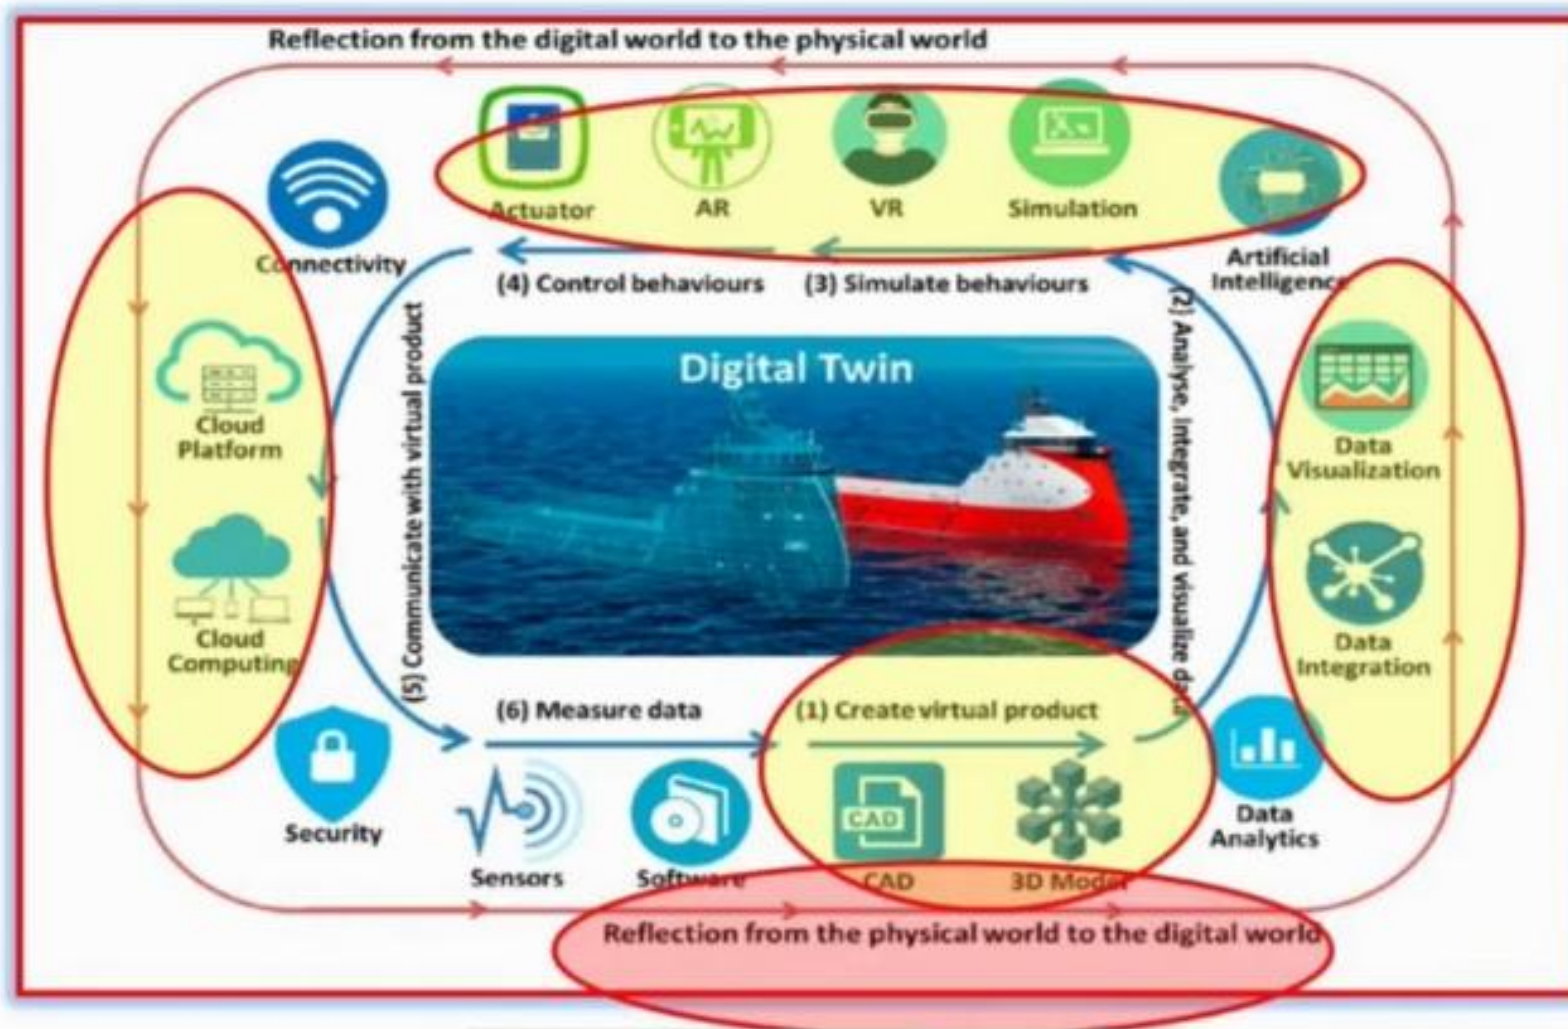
Reflection from the digital world to the physical world

Actuator

AR

VR

Simulation

Artificial Intelligence

Connectivity

(4) Control behaviours

(3) Simulate behaviours

(2) Analyse, integrate, and visualize data

Cloud Platform

Digital Twin

Data Visualization

(5) Communicate with virtual product

Cloud Computing

Data Integration

(6) Measure data

(1) Create virtual product

Security

Sensors

Software

CAD

CAD

3D Model

Data Analytics

Reflection from the physical world to the digital world